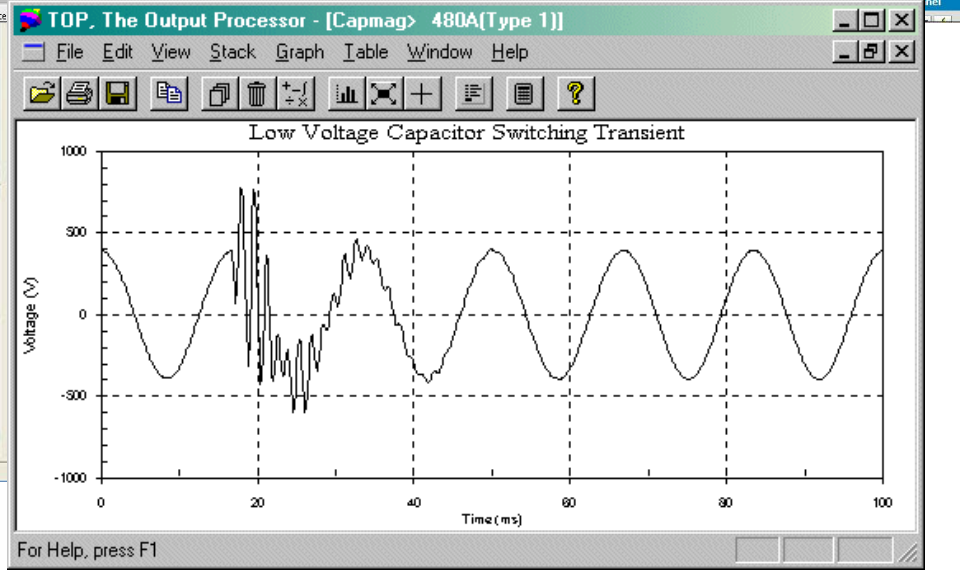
TOP, The Output Processor - [Capmag> 480A(Type 1)]

File Edit View Stack Graph Table Window Help

Low Voltage Capacitor Switching Transient

1000

500

0

-500

-1000

Voltage (V)

0 20 40 60 80 100

Time (ms)

For Help, press F1